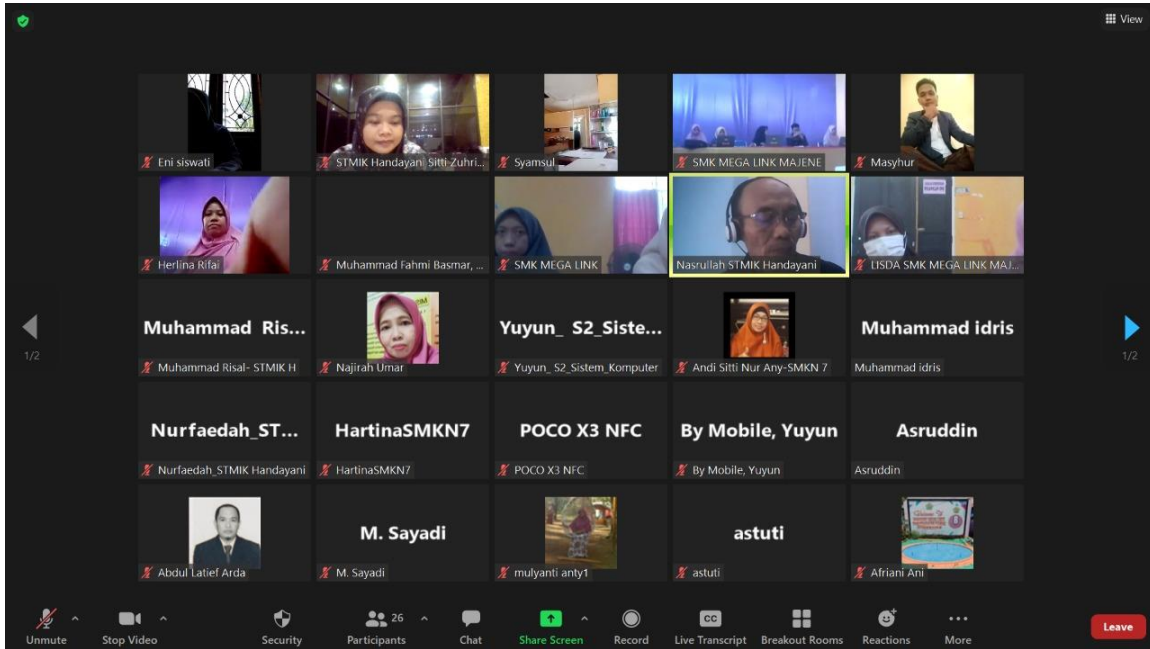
View

Eni siswati

STMIK Handayani_Sitti-Zuhri...

Syamsul

SMK MEGA LINK MAJENE

Masyhur

Herlina Rifai

Muhammad Fahmi Basmar, ...

SMK MEGA LINK

Nasrullah STMIK Handayani

LISDA SMK MEGA LINK MAJ...

Muhammad Ris...

Muhammad Risal- STMIK H

Najirah Umar

Yuyun_ S2_Siste...

Yuyun_ S2_Sistem_Komputer

Andi Sitti Nur Any-SMKN 7

Muhammad idris

Muhammad idris

Nurfaedah_ST...

Nurfaedah_STMIK Handayani

HartinaSMKN7

HartinaSMKN7

POCO X3 NFC

POCO X3 NFC

By Mobile, Yuyun

By Mobile, Yuyun

Asruddin

Asruddin

Abdul Latief Arda

M. Sayadi

M. Sayadi

mulyanti anty1

astuti

astuti

Afriani Ani

1/2

1/2

Unmute

Stop Video

Security

26

Participants

Chat

Share Screen

Record

CC

Live Transcript

Breakout Rooms

Reactions

More

Leave